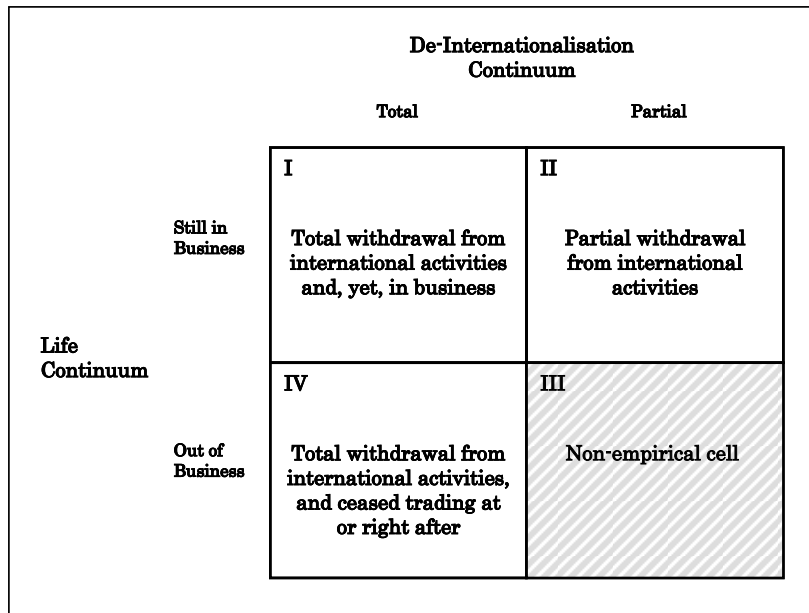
De-Internationalisation Continuum

| | | Total | Partial |
|---|---|---|---|
| Life Continuum | Still in Business | I<br>Total withdrawal from international activities and, yet, in business | II<br>Partial withdrawal from international activities |
| | Out of Business | IV<br>Total withdrawal from international activities, and ceased trading at or right after | III<br>Non-empirical cell |